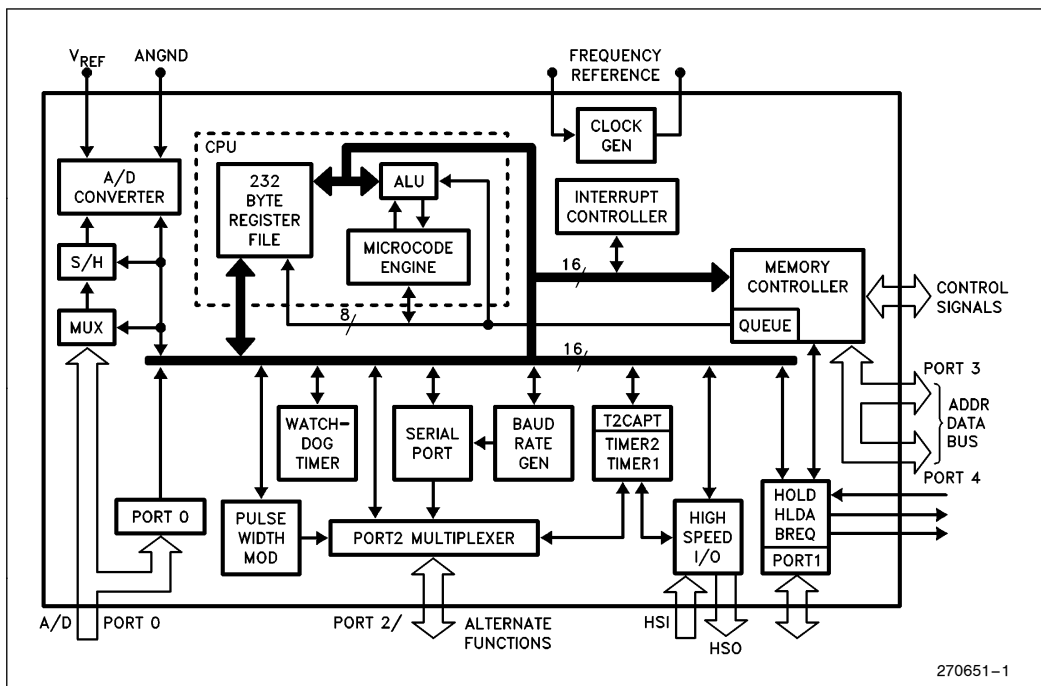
$V_{REF}$
ANGND
FREQUENCY REFERENCE
CLOCK GEN
CPU
A/D CONVERTER
232 BYTE REGISTER FILE
ALU
MICROCODE ENGINE
INTERRUPT CONTROLLER
S/H
MUX
16
8
MEMORY CONTROLLER
QUEUE
CONTROL SIGNALS
16
PORT 3
ADDR DATA BUS
PORT 4
WATCH-DOG TIMER
SERIAL PORT
BAUD RATE GEN
T2CAPT
TIMER2 TIMER1
PORT 0
PULSE WIDTH MOD
PORT2 MULTIPLEXER
HIGH SPEED I/O
HOLD HLDA BREQ
PORT1
A/D PORT 0
PORT 2/ ALTERNATE FUNCTIONS
HSI
HSO
270651–1